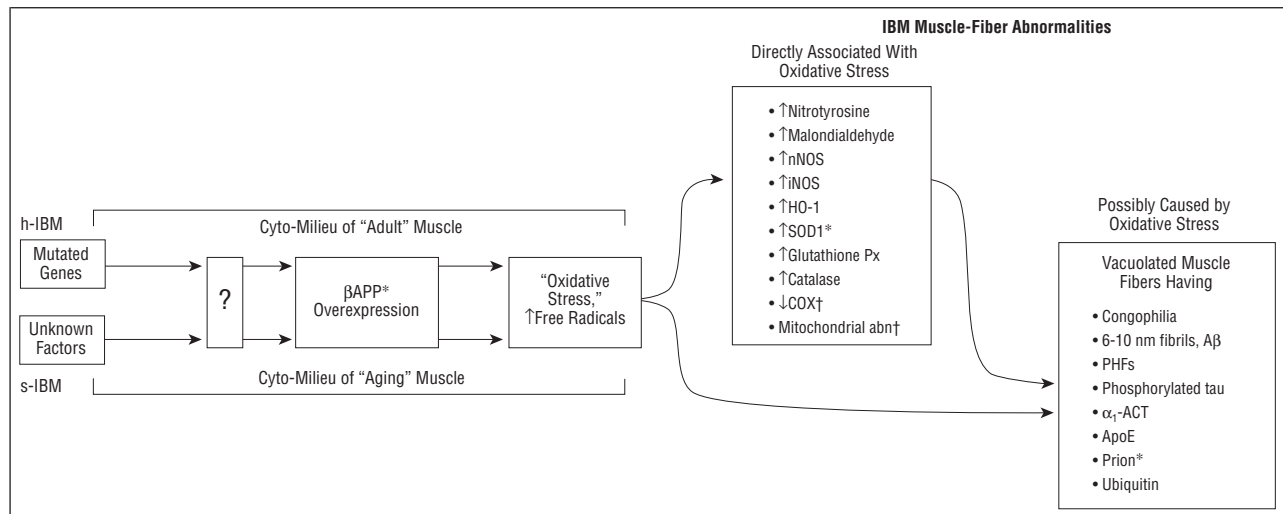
IBM Muscle-Fiber Abnormalities

Directly Associated With Oxidative Stress

• ↑Nitrotyrosine
• ↑Malondialdehyde
• ↑nNOS
• ↑iNOS
• ↑HO-1
• ↑SOD1*
• ↑Glutathione Px
• ↑Catalase
• ↓COX†
• Mitochondrial abn†

h-IBM

Cyto-Milieu of "Adult" Muscle

Mutated Genes

Unknown Factors

?

βAPP* Overexpression

"Oxidative Stress," ↑Free Radicals

s-IBM

Cyto-Milieu of "Aging" Muscle

Possibly Caused by Oxidative Stress

Vacuolated Muscle Fibers Having

• Congophilia
• 6-10 nm fibrils, Aβ
• PHFs
• Phosphorylated tau
• $\alpha_1$-ACT
• ApoE
• Prion*
• Ubiquitin